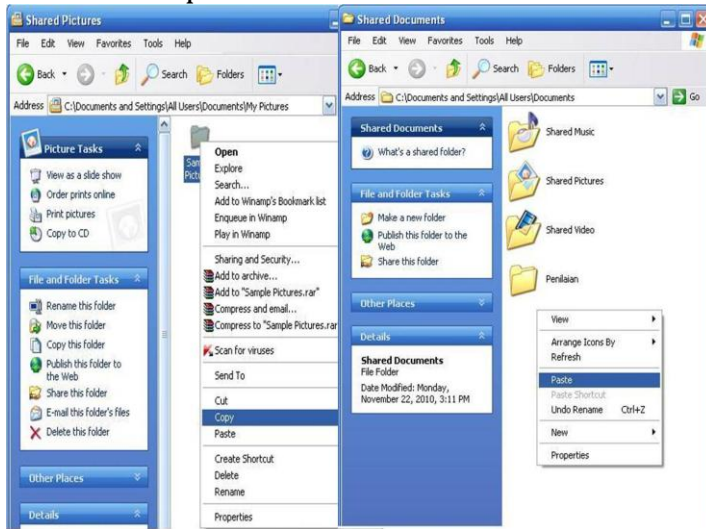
Shared Pictures
File Edit View Favorites Tools Help
Back Search Folders
Address C:\Documents and Settings\All Users\Documents\My Pictures

Picture Tasks
View as a slide show
Order prints online
Print pictures
Copy to CD

File and Folder Tasks
Rename this folder
Move this folder
Copy this folder
Publish this folder to the Web
Share this folder
E-mail this folder's files
Delete this folder

Other Places

Details

Sam Pictu

Open
Explore
Search...
Add to Winamp's Bookmark list
Enqueue in Winamp
Play in Winamp
Sharing and Security...
Add to archive...
Add to "Sample Pictures.rar"
Compress and email...
Compress to "Sample Pictures.rar
Scan for viruses
Send To
Cut
Copy
Paste
Create Shortcut
Delete
Rename
Properties

Shared Documents
File Edit View Favorites Tools Help
Back Search Folders
Address C:\Documents and Settings\All Users\Documents
Go

Shared Documents
What's a shared folder?

File and Folder Tasks
Make a new folder
Publish this folder to the Web
Share this folder

Other Places

Details
Shared Documents
File Folder
Date Modified: Monday, November 22, 2010, 3:11 PM

Shared Music
Shared Pictures
Shared Video
Penilaian

View
Arrange Icons By
Refresh
Paste
Paste Shortcut
Undo Rename Ctrl+Z
New
Properties